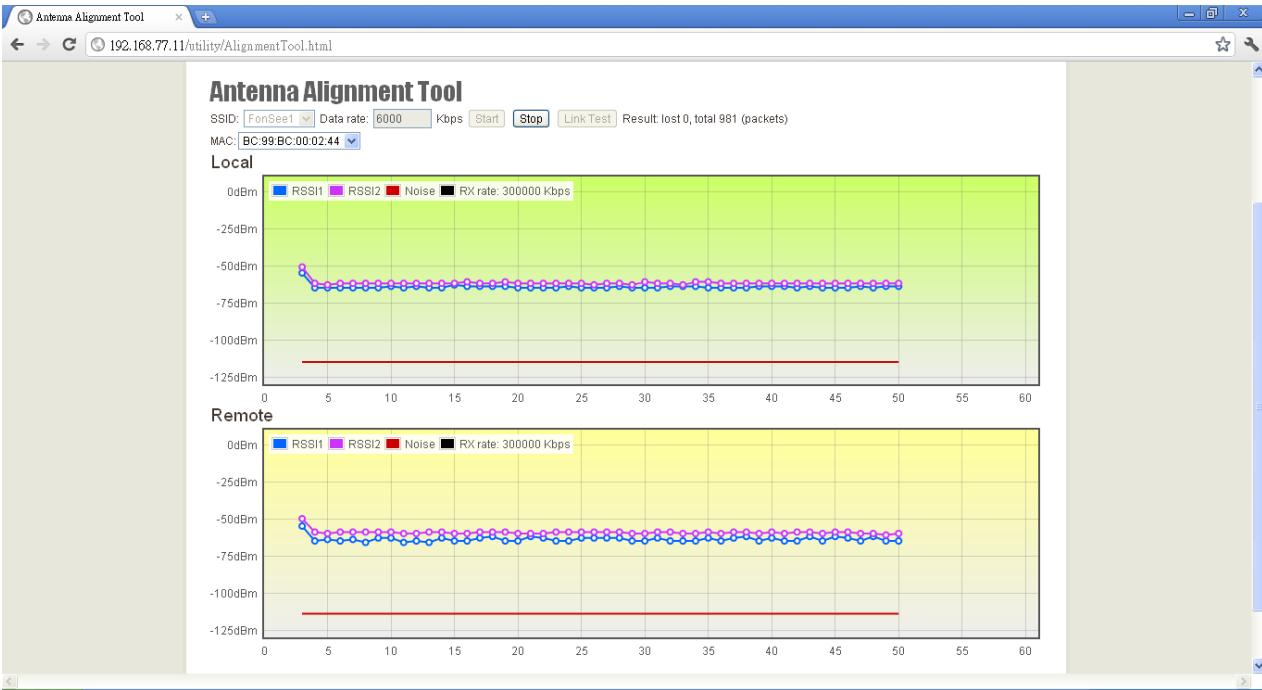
Antenna Alignment Tool ×

192.168.77.11/utility/AlignmentTool.html

Antenna Alignment Tool

SSID: FonSee1 Data rate: 6000 Kbps Start Stop Link Test Result: lost 0, total 981 (packets)

MAC: BC:99:BC:00:02:44

Local

RSSI1 RSSI2 Noise RX rate: 300000 Kbps

0dBm
-25dBm
-50dBm
-75dBm
-100dBm
-125dBm

0 5 10 15 20 25 30 35 40 45 50 55 60

Remote

RSSI1 RSSI2 Noise RX rate: 300000 Kbps

0dBm
-25dBm
-50dBm
-75dBm
-100dBm
-125dBm

0 5 10 15 20 25 30 35 40 45 50 55 60